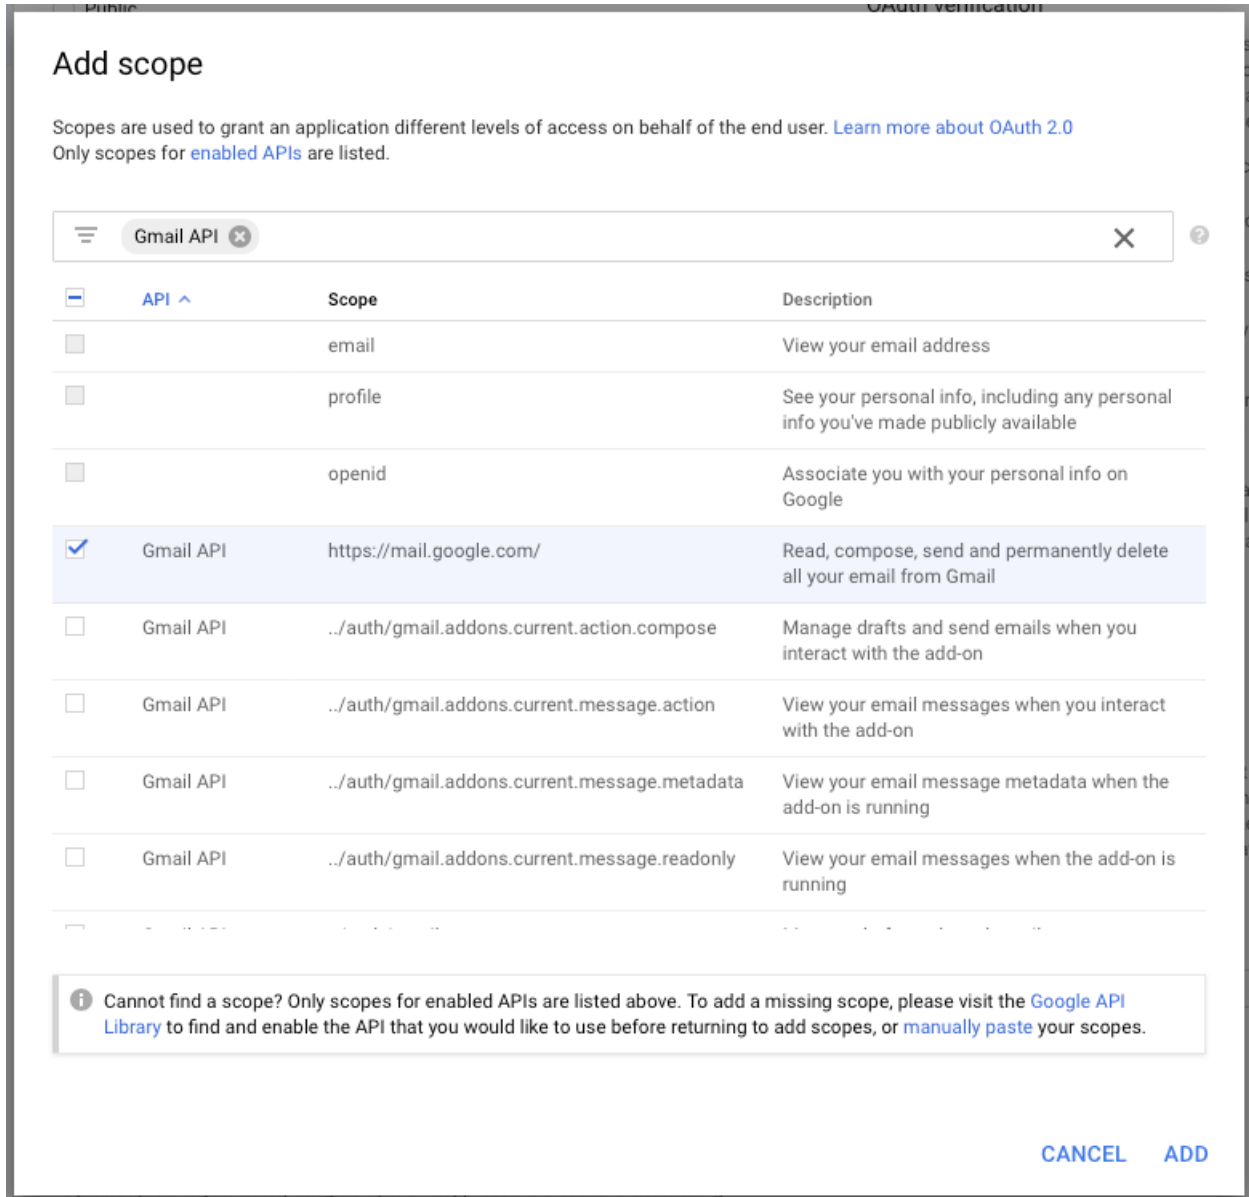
Public
OAuth verification

Add scope

Scopes are used to grant an application different levels of access on behalf of the end user. Learn more about OAuth 2.0
Only scopes for enabled APIs are listed.

Gmail API

| | API | Scope | Description |
|---|---|---|---|
| | | email | View your email address |
| | | profile | See your personal info, including any personal info you've made publicly available |
| | | openid | Associate you with your personal info on Google |
| ✓ | Gmail API | https://mail.google.com/ | Read, compose, send and permanently delete all your email from Gmail |
| | Gmail API | ../auth/gmail.addons.current.action.compose | Manage drafts and send emails when you interact with the add-on |
| | Gmail API | ../auth/gmail.addons.current.message.action | View your email messages when you interact with the add-on |
| | Gmail API | ../auth/gmail.addons.current.message.metadata | View your email message metadata when the add-on is running |
| | Gmail API | ../auth/gmail.addons.current.message.readonly | View your email messages when the add-on is running |
| | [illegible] | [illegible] | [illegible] |

Cannot find a scope? Only scopes for enabled APIs are listed above. To add a missing scope, please visit the Google API Library to find and enable the API that you would like to use before returning to add scopes, or manually paste your scopes.

CANCEL ADD